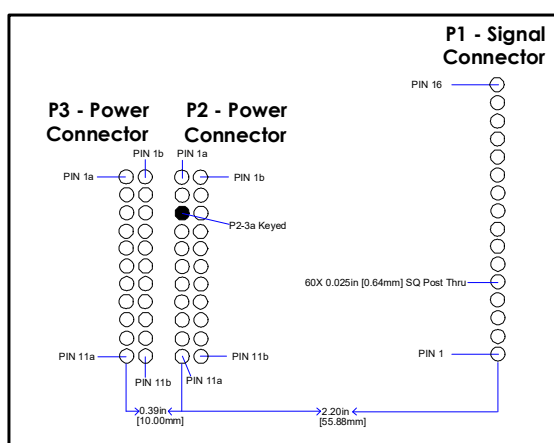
P1 - Signal Connector

PIN 16

P3 - Power Connector

P2 - Power Connector

PIN 1b

PIN 1a

PIN 1a

PIN 1b

P2-3a Keyed

60X 0.025in [0.64mm] SQ Post Thru

PIN 11a

PIN 11b

PIN 1

PIN 11b

PIN 11a

0.39in [10.00mm]

2.20in [55.88mm]